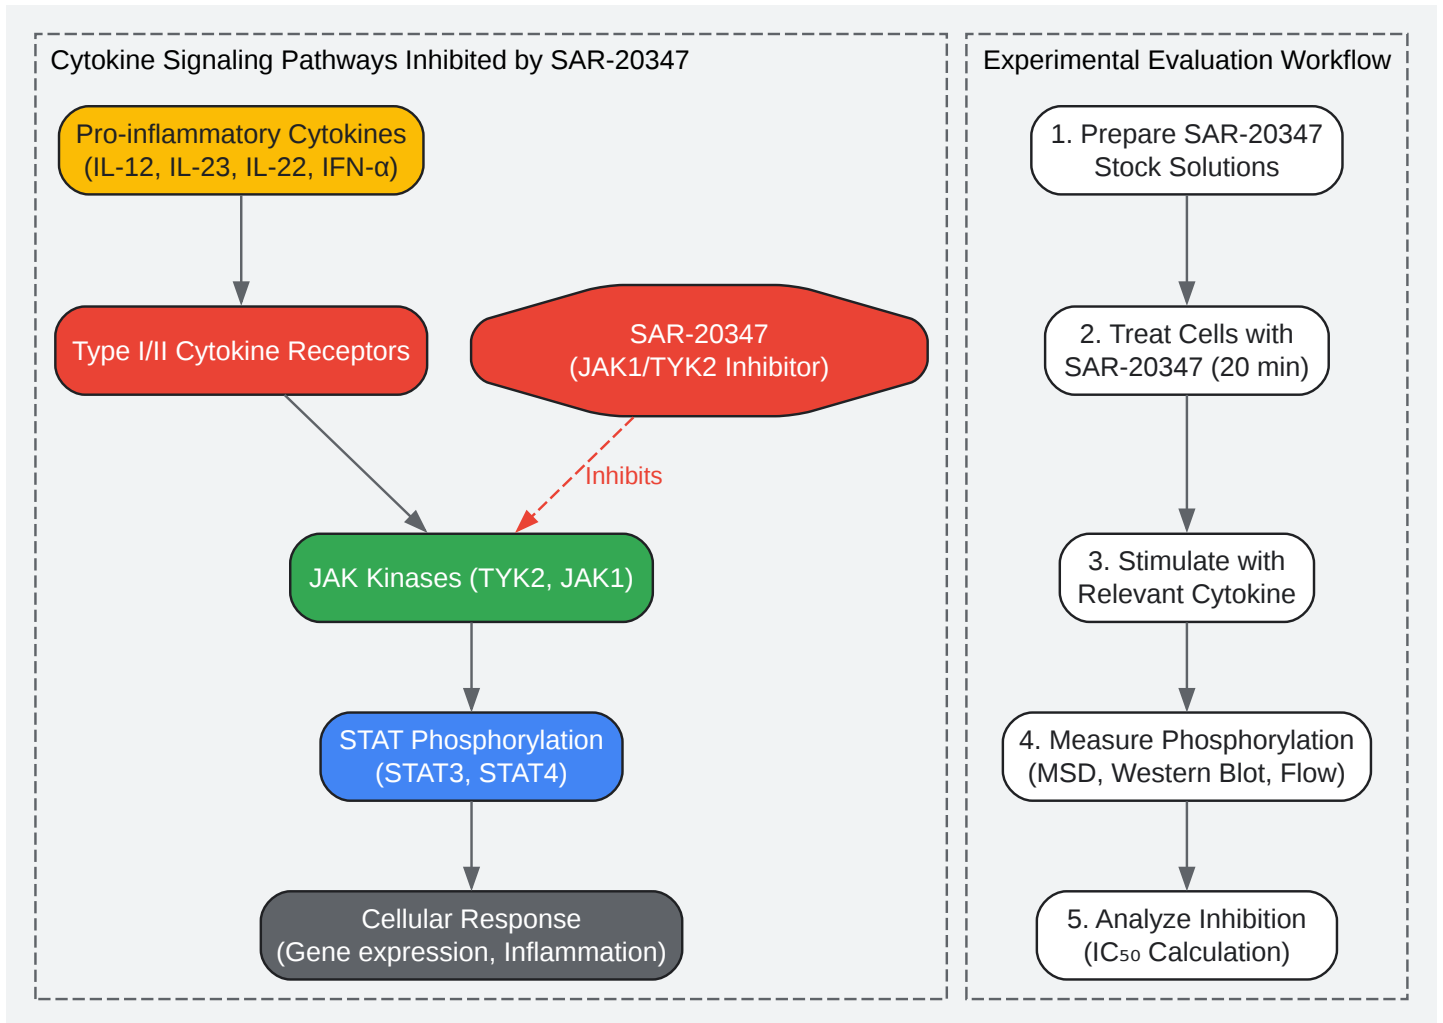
Cytokine Signaling Pathways Inhibited by SAR-20347

Pro-inflammatory Cytokines (IL-12, IL-23, IL-22, IFN-α)

Type I/II Cytokine Receptors

SAR-20347 (JAK1/TYK2 Inhibitor)

Inhibits

JAK Kinases (TYK2, JAK1)

STAT Phosphorylation (STAT3, STAT4)

Cellular Response (Gene expression, Inflammation)

Experimental Evaluation Workflow

1. Prepare SAR-20347 Stock Solutions

2. Treat Cells with SAR-20347 (20 min)

3. Stimulate with Relevant Cytokine

4. Measure Phosphorylation (MSD, Western Blot, Flow)

5. Analyze Inhibition ($IC_{50}$ Calculation)